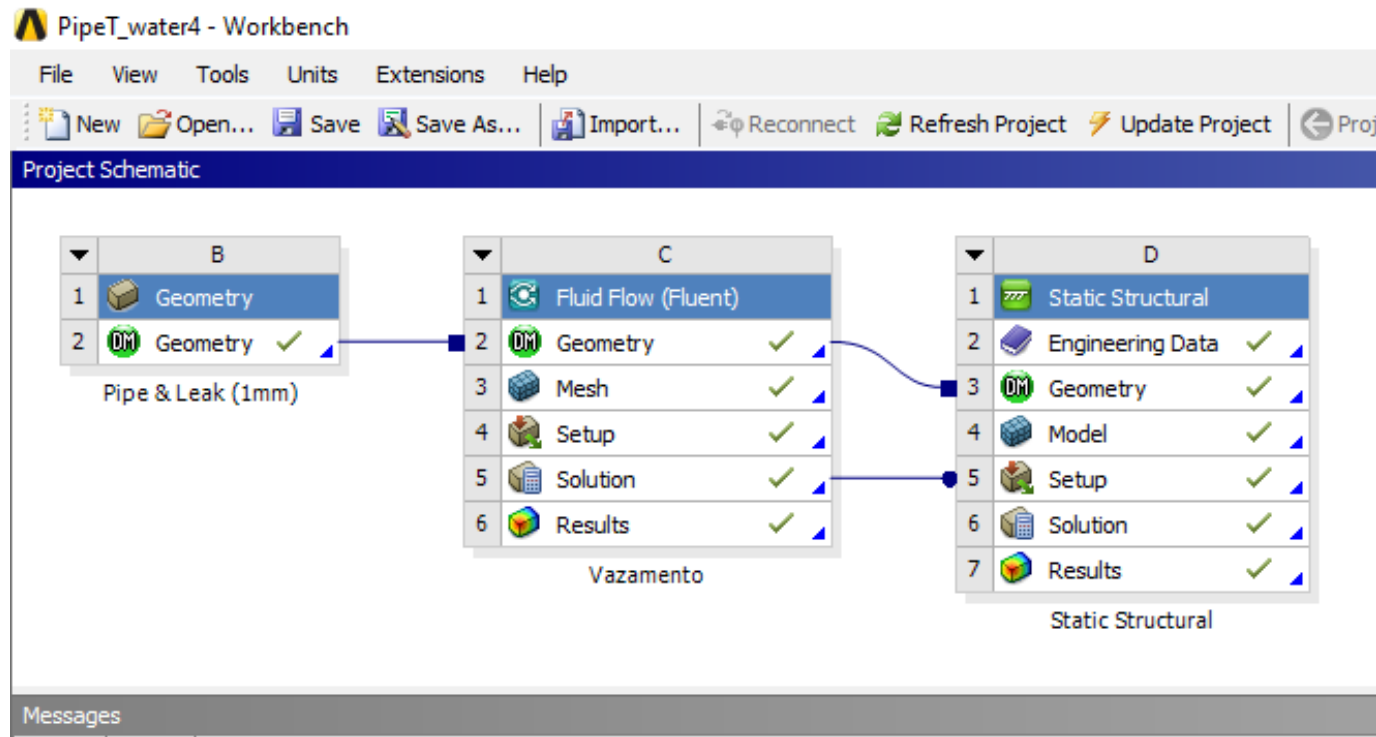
PipeT_water4 - Workbench

File View Tools Units Extensions Help

New Open... Save Save As... Import... Reconnect Refresh Project Update Project Proj

Project Schematic

| | B |
|---|---|
| 1 | Geometry |
| 2 | Geometry ✓ |

Pipe & Leak (1mm)

| | C |
|---|---|
| 1 | Fluid Flow (Fluent) |
| 2 | Geometry ✓ |
| 3 | Mesh ✓ |
| 4 | Setup ✓ |
| 5 | Solution ✓ |
| 6 | Results ✓ |

Vazamento

| | D |
|---|---|
| 1 | Static Structural |
| 2 | Engineering Data ✓ |
| 3 | Geometry ✓ |
| 4 | Model ✓ |
| 5 | Setup ✓ |
| 6 | Solution ✓ |
| 7 | Results ✓ |

Static Structural

Messages